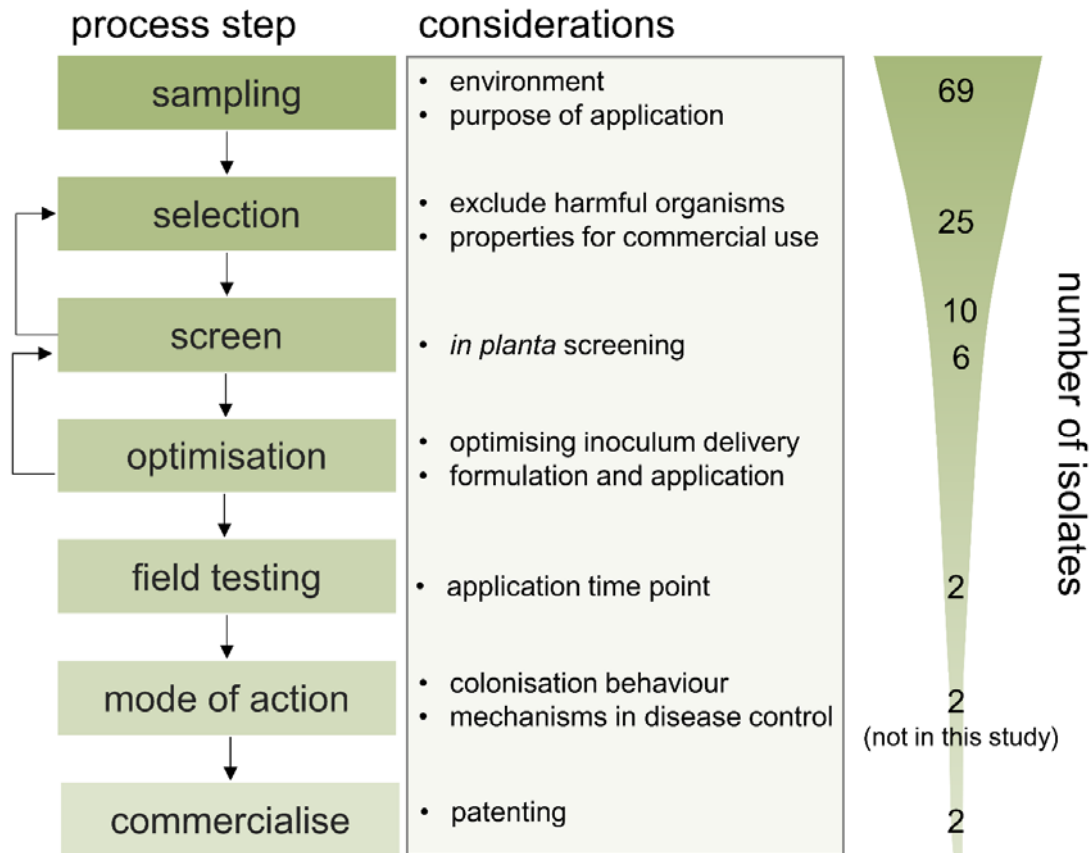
process step

considerations

sampling

- environment
- purpose of application

69

selection

- exclude harmful organisms
- properties for commercial use

25

screen

- *in planta* screening

10

6

optimisation

- optimising inoculum delivery
- formulation and application

field testing

- application time point

2

mode of action

- colonisation behaviour
- mechanisms in disease control

2
(not in this study)

commercialise

- patenting

2

number of isolates